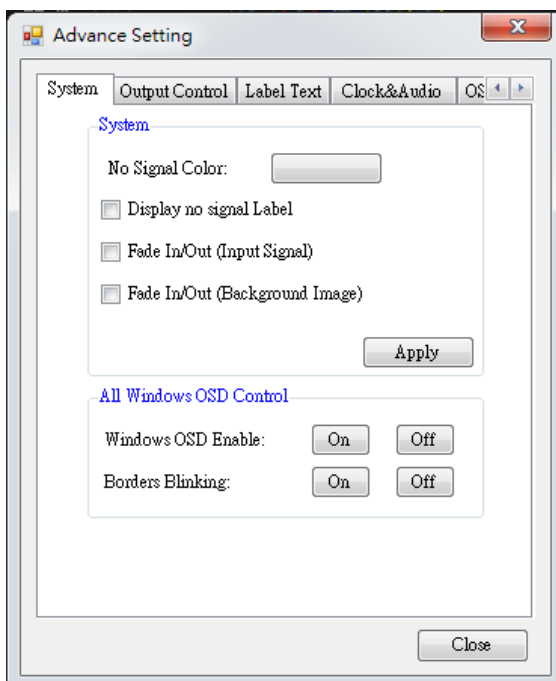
Advance Setting

System | Output Control | Label Text | Clock&Audio | OS

System

No Signal Color:

Display no signal Label

Fade In/Out (Input Signal)

Fade In/Out (Background Image)

Apply

All Windows OSD Control

Windows OSD Enable: On Off

Borders Blinking: On Off

Close